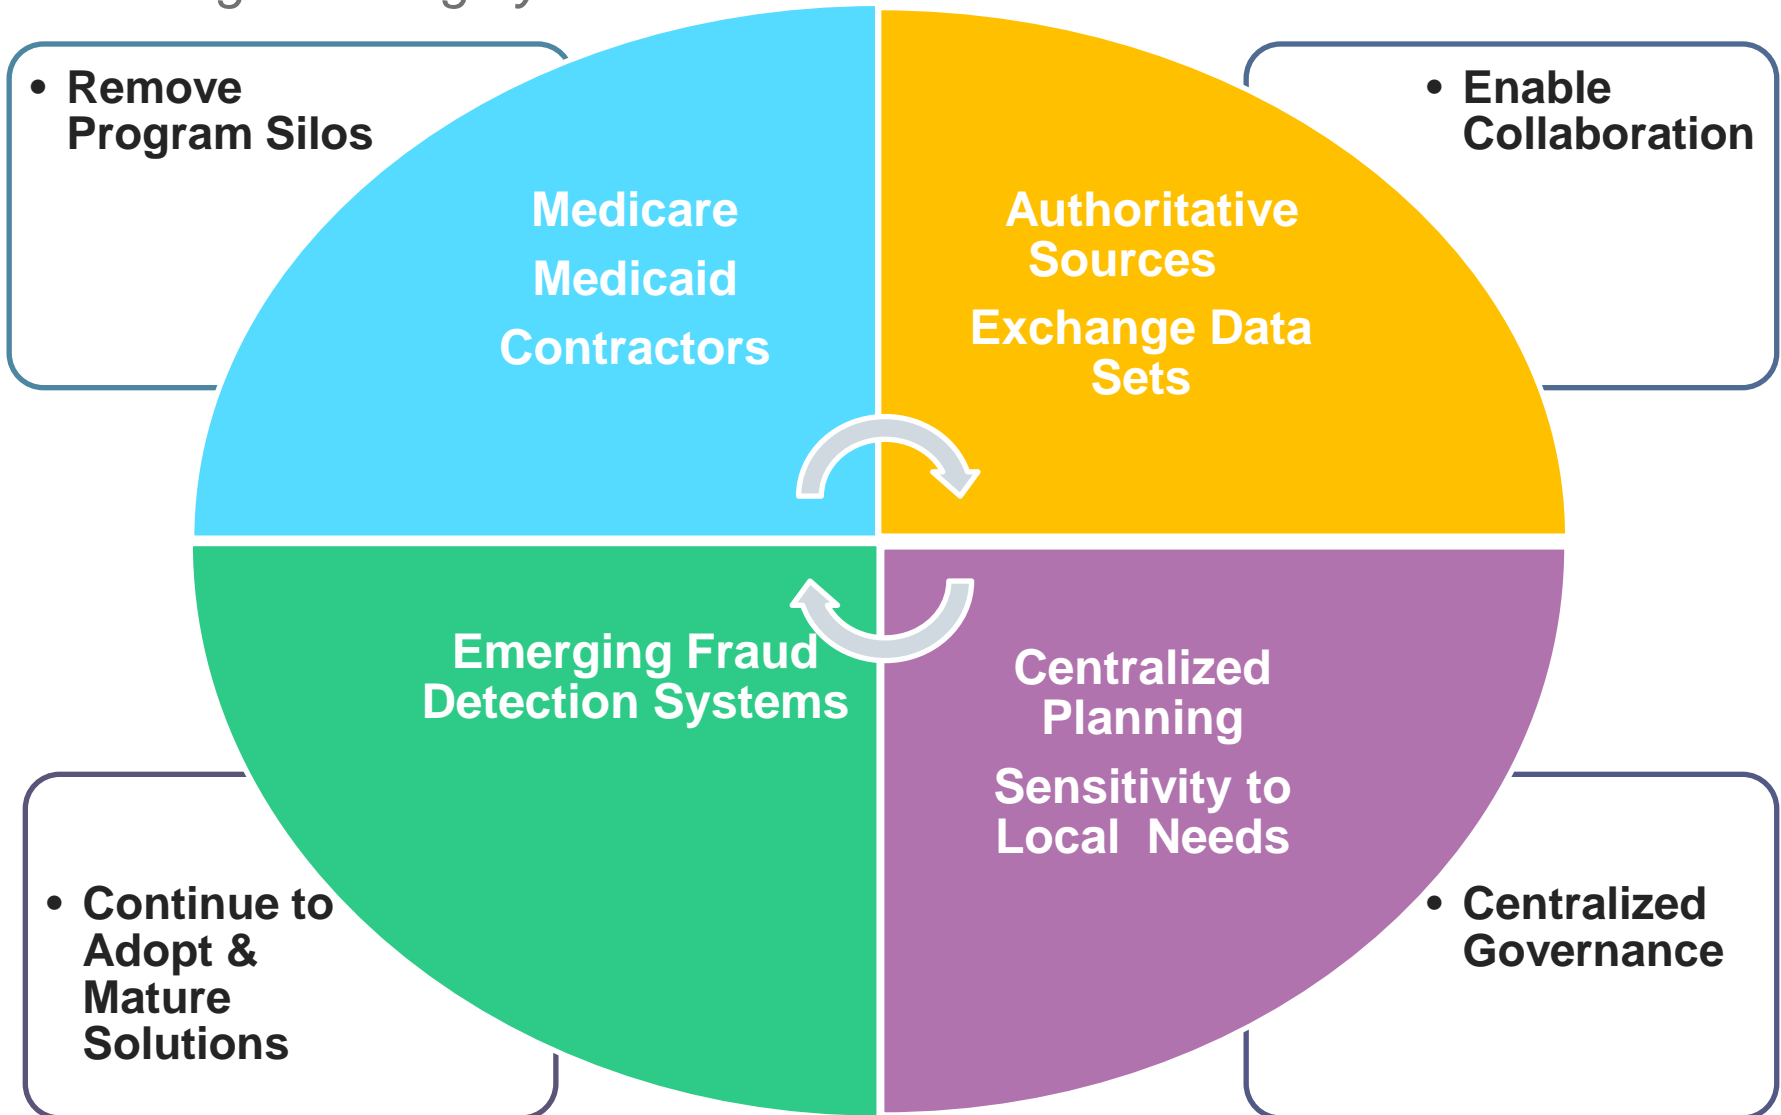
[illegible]

• Remove Program Silos

Medicare

Medicaid

Contractors

• Enable Collaboration

Authoritative Sources

Exchange Data Sets

Emerging Fraud Detection Systems

Centralized Planning

Sensitivity to Local Needs

• Continue to Adopt & Mature Solutions

• Centralized Governance